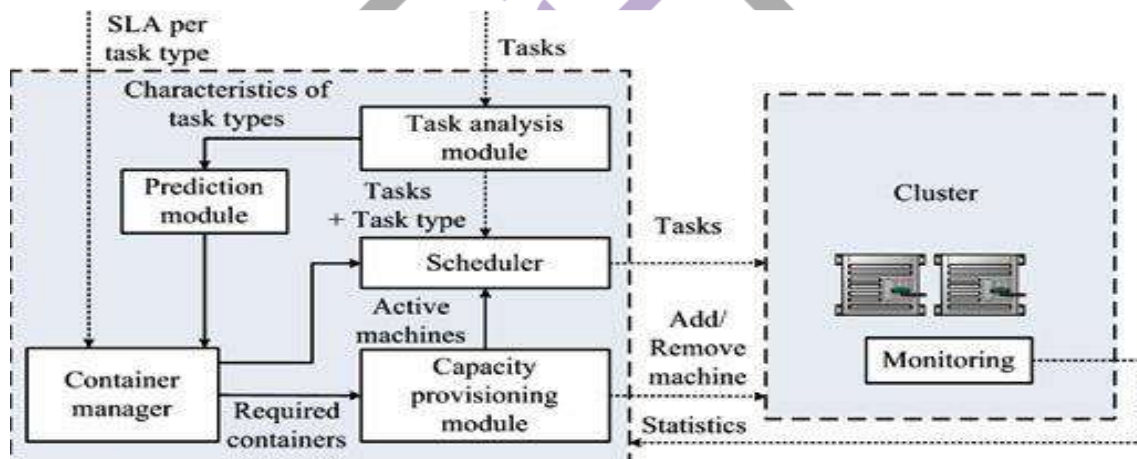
SLA per task type

Tasks

Characteristics of task types

Task analysis module

Prediction module

Tasks + Task type

Tasks

Cluster

Scheduler

Active machines

Add/ Remove machine

Monitoring

Container manager

Capacity provisioning module

Required containers

Statistics